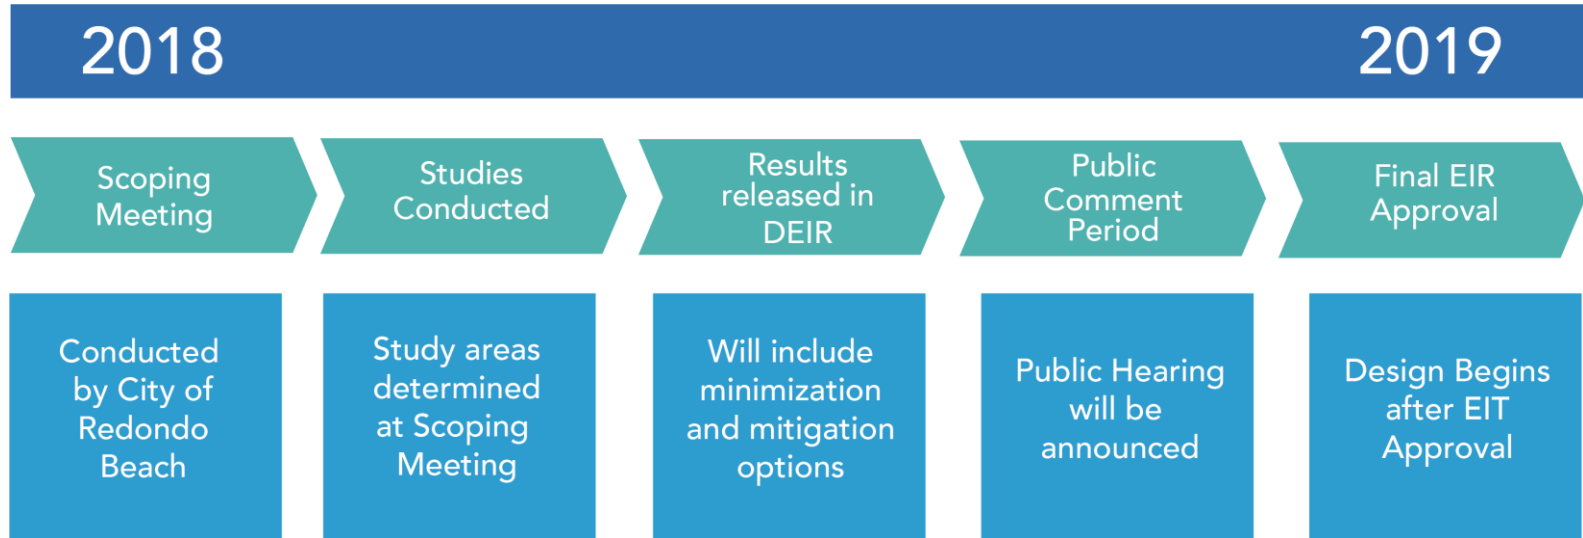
2018

2019

Scoping Meeting

Studies Conducted

Results released in DEIR

Public Comment Period

Final EIR Approval

Conducted by City of Redondo Beach

Study areas determined at Scoping Meeting

Will include minimization and mitigation options

Public Hearing will be announced

Design Begins after EIT Approval